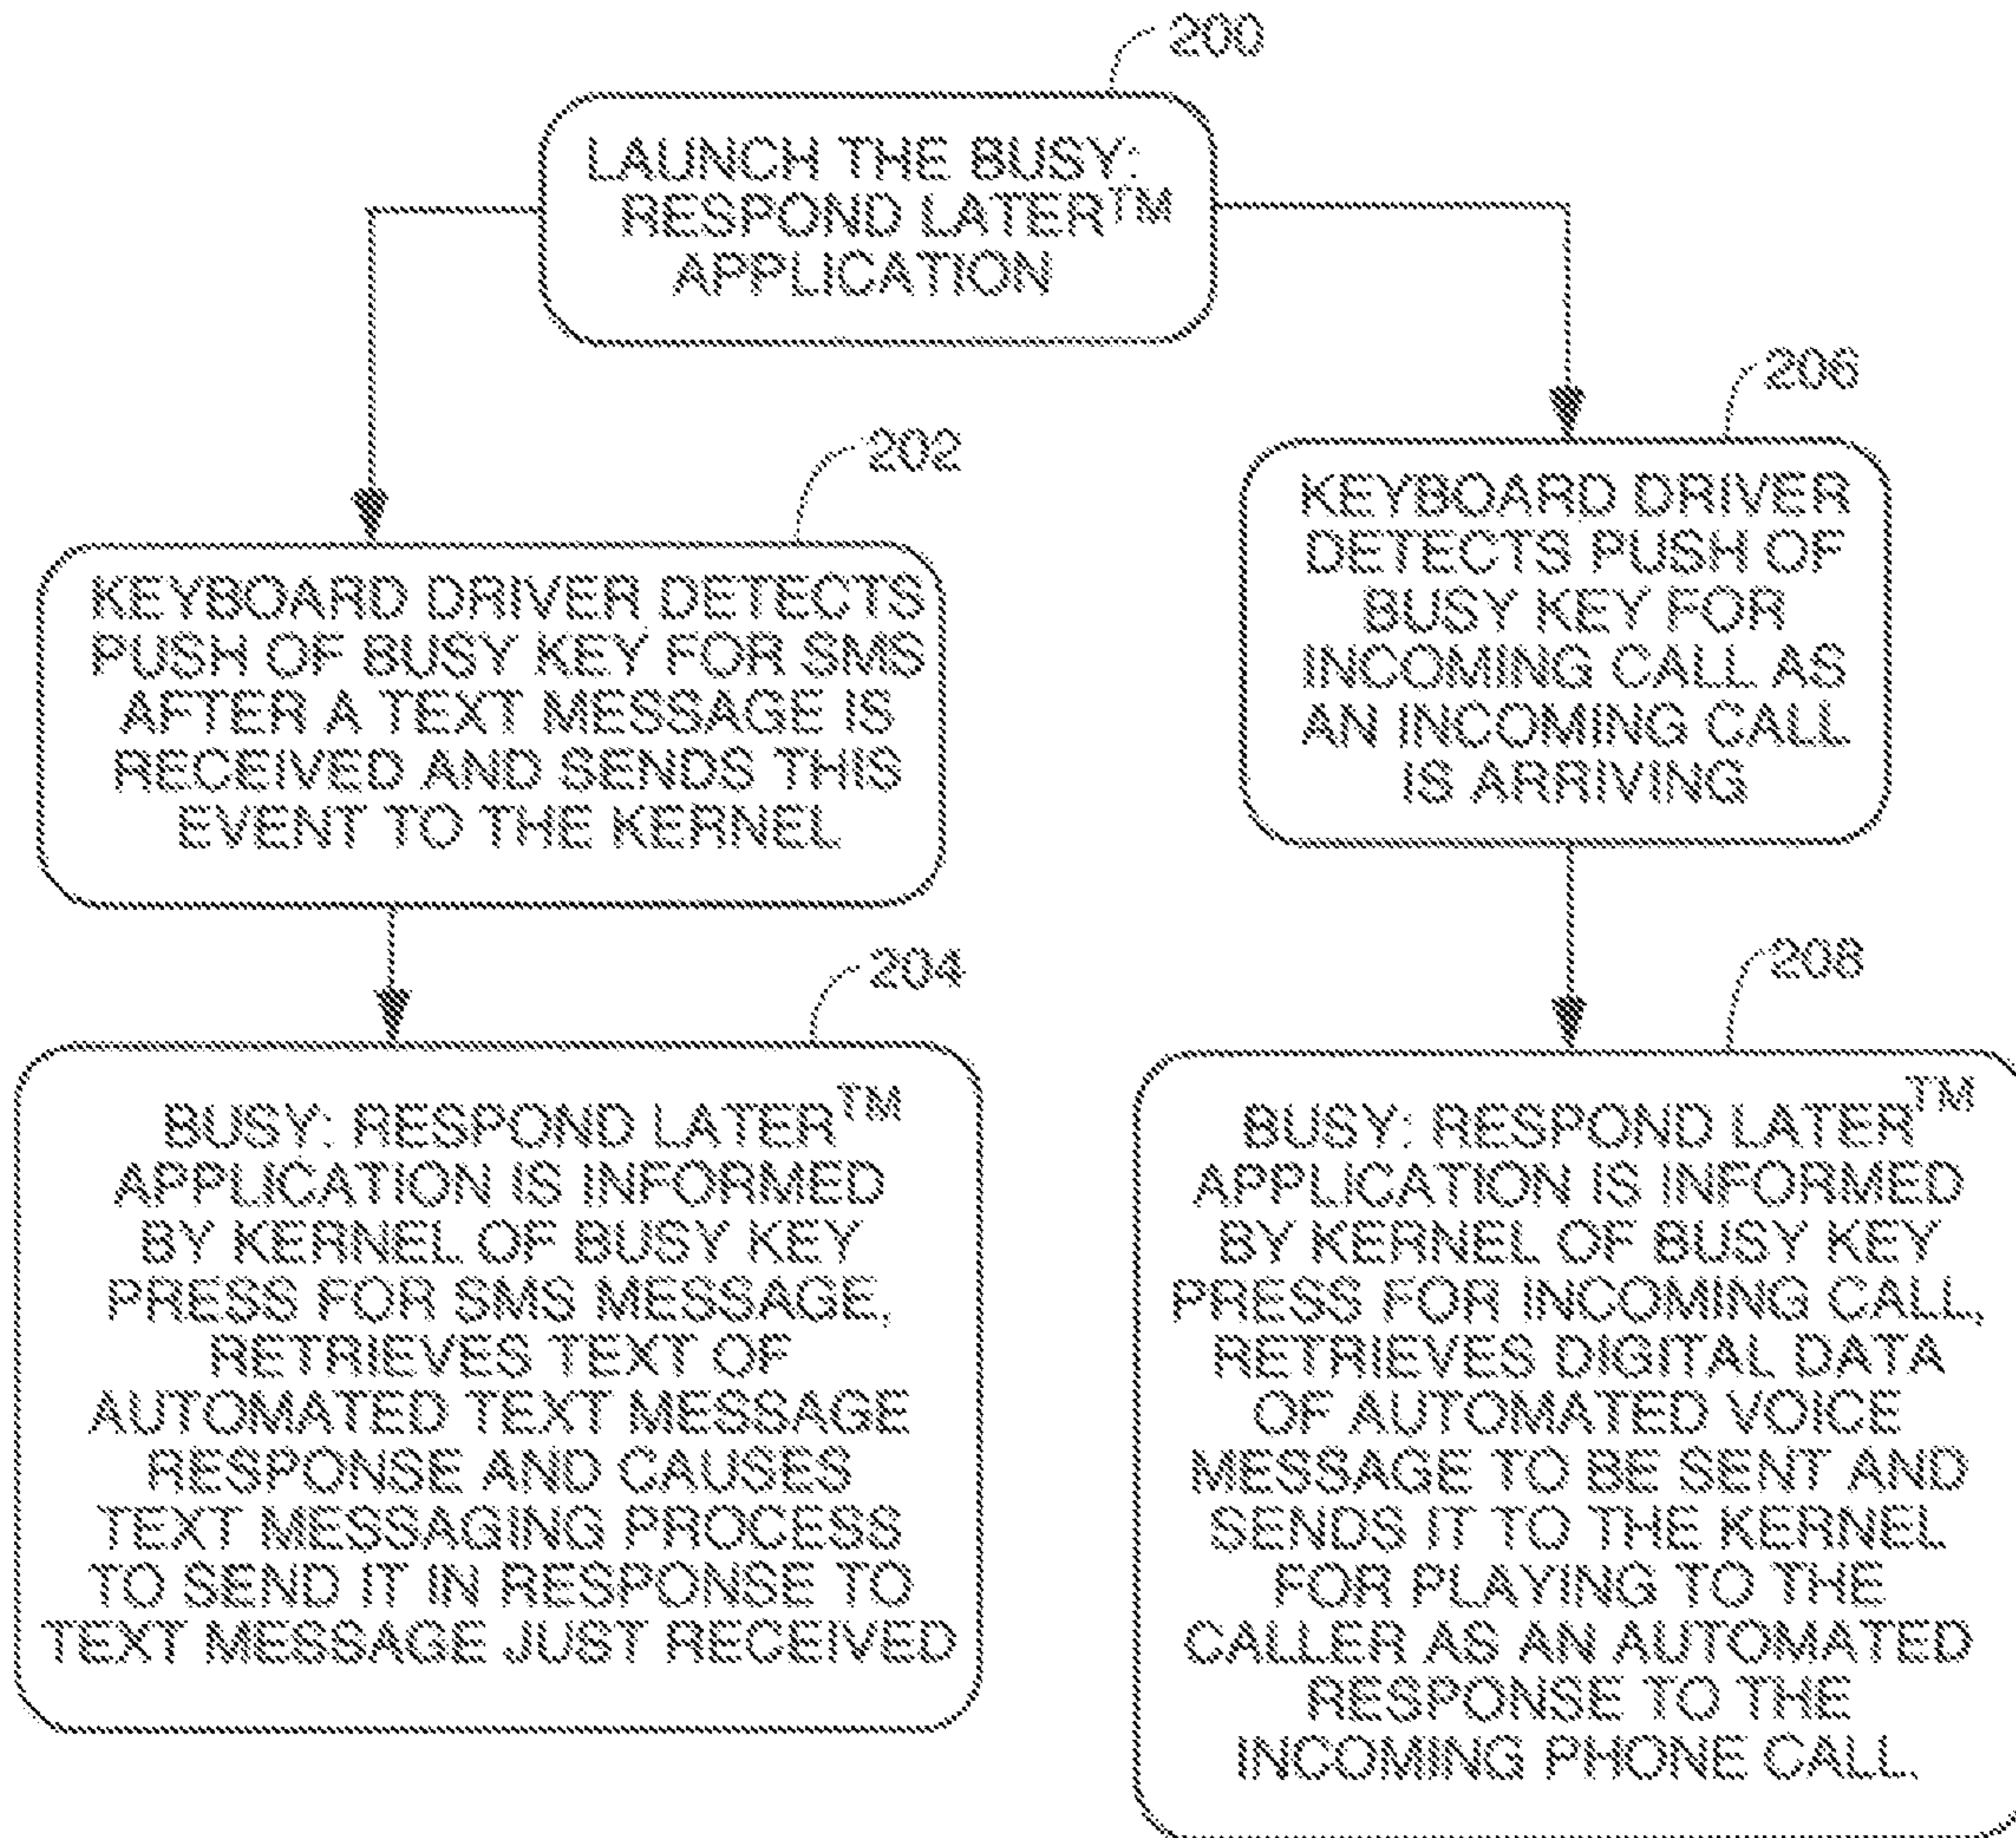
200

LAUNCH THE BUSY: RESPOND LATER™ APPLICATION

206

KEYBOARD DRIVER DETECTS PUSH OF BUSY KEY FOR INCOMING CALL AS AN INCOMING CALL IS ARRIVING

202

KEYBOARD DRIVER DETECTS PUSH OF BUSY KEY FOR SMS AFTER A TEXT MESSAGE IS RECEIVED AND SENDS THIS EVENT TO THE KERNEL

204

BUSY: RESPOND LATER™ APPLICATION IS INFORMED BY KERNEL OF BUSY KEY PRESS FOR SMS MESSAGE, RETRIEVES TEXT OF AUTOMATED TEXT MESSAGE RESPONSE AND CAUSES TEXT MESSAGING PROCESS TO SEND IT IN RESPONSE TO TEXT MESSAGE JUST RECEIVED

208

BUSY: RESPOND LATER™ APPLICATION IS INFORMED BY KERNEL OF BUSY KEY PRESS FOR INCOMING CALL, RETRIEVES DIGITAL DATA OF AUTOMATED VOICE MESSAGE TO BE SENT AND SENDS IT TO THE KERNEL FOR PLAYING TO THE CALLER AS AN AUTOMATED RESPONSE TO THE INCOMING PHONE CALL.